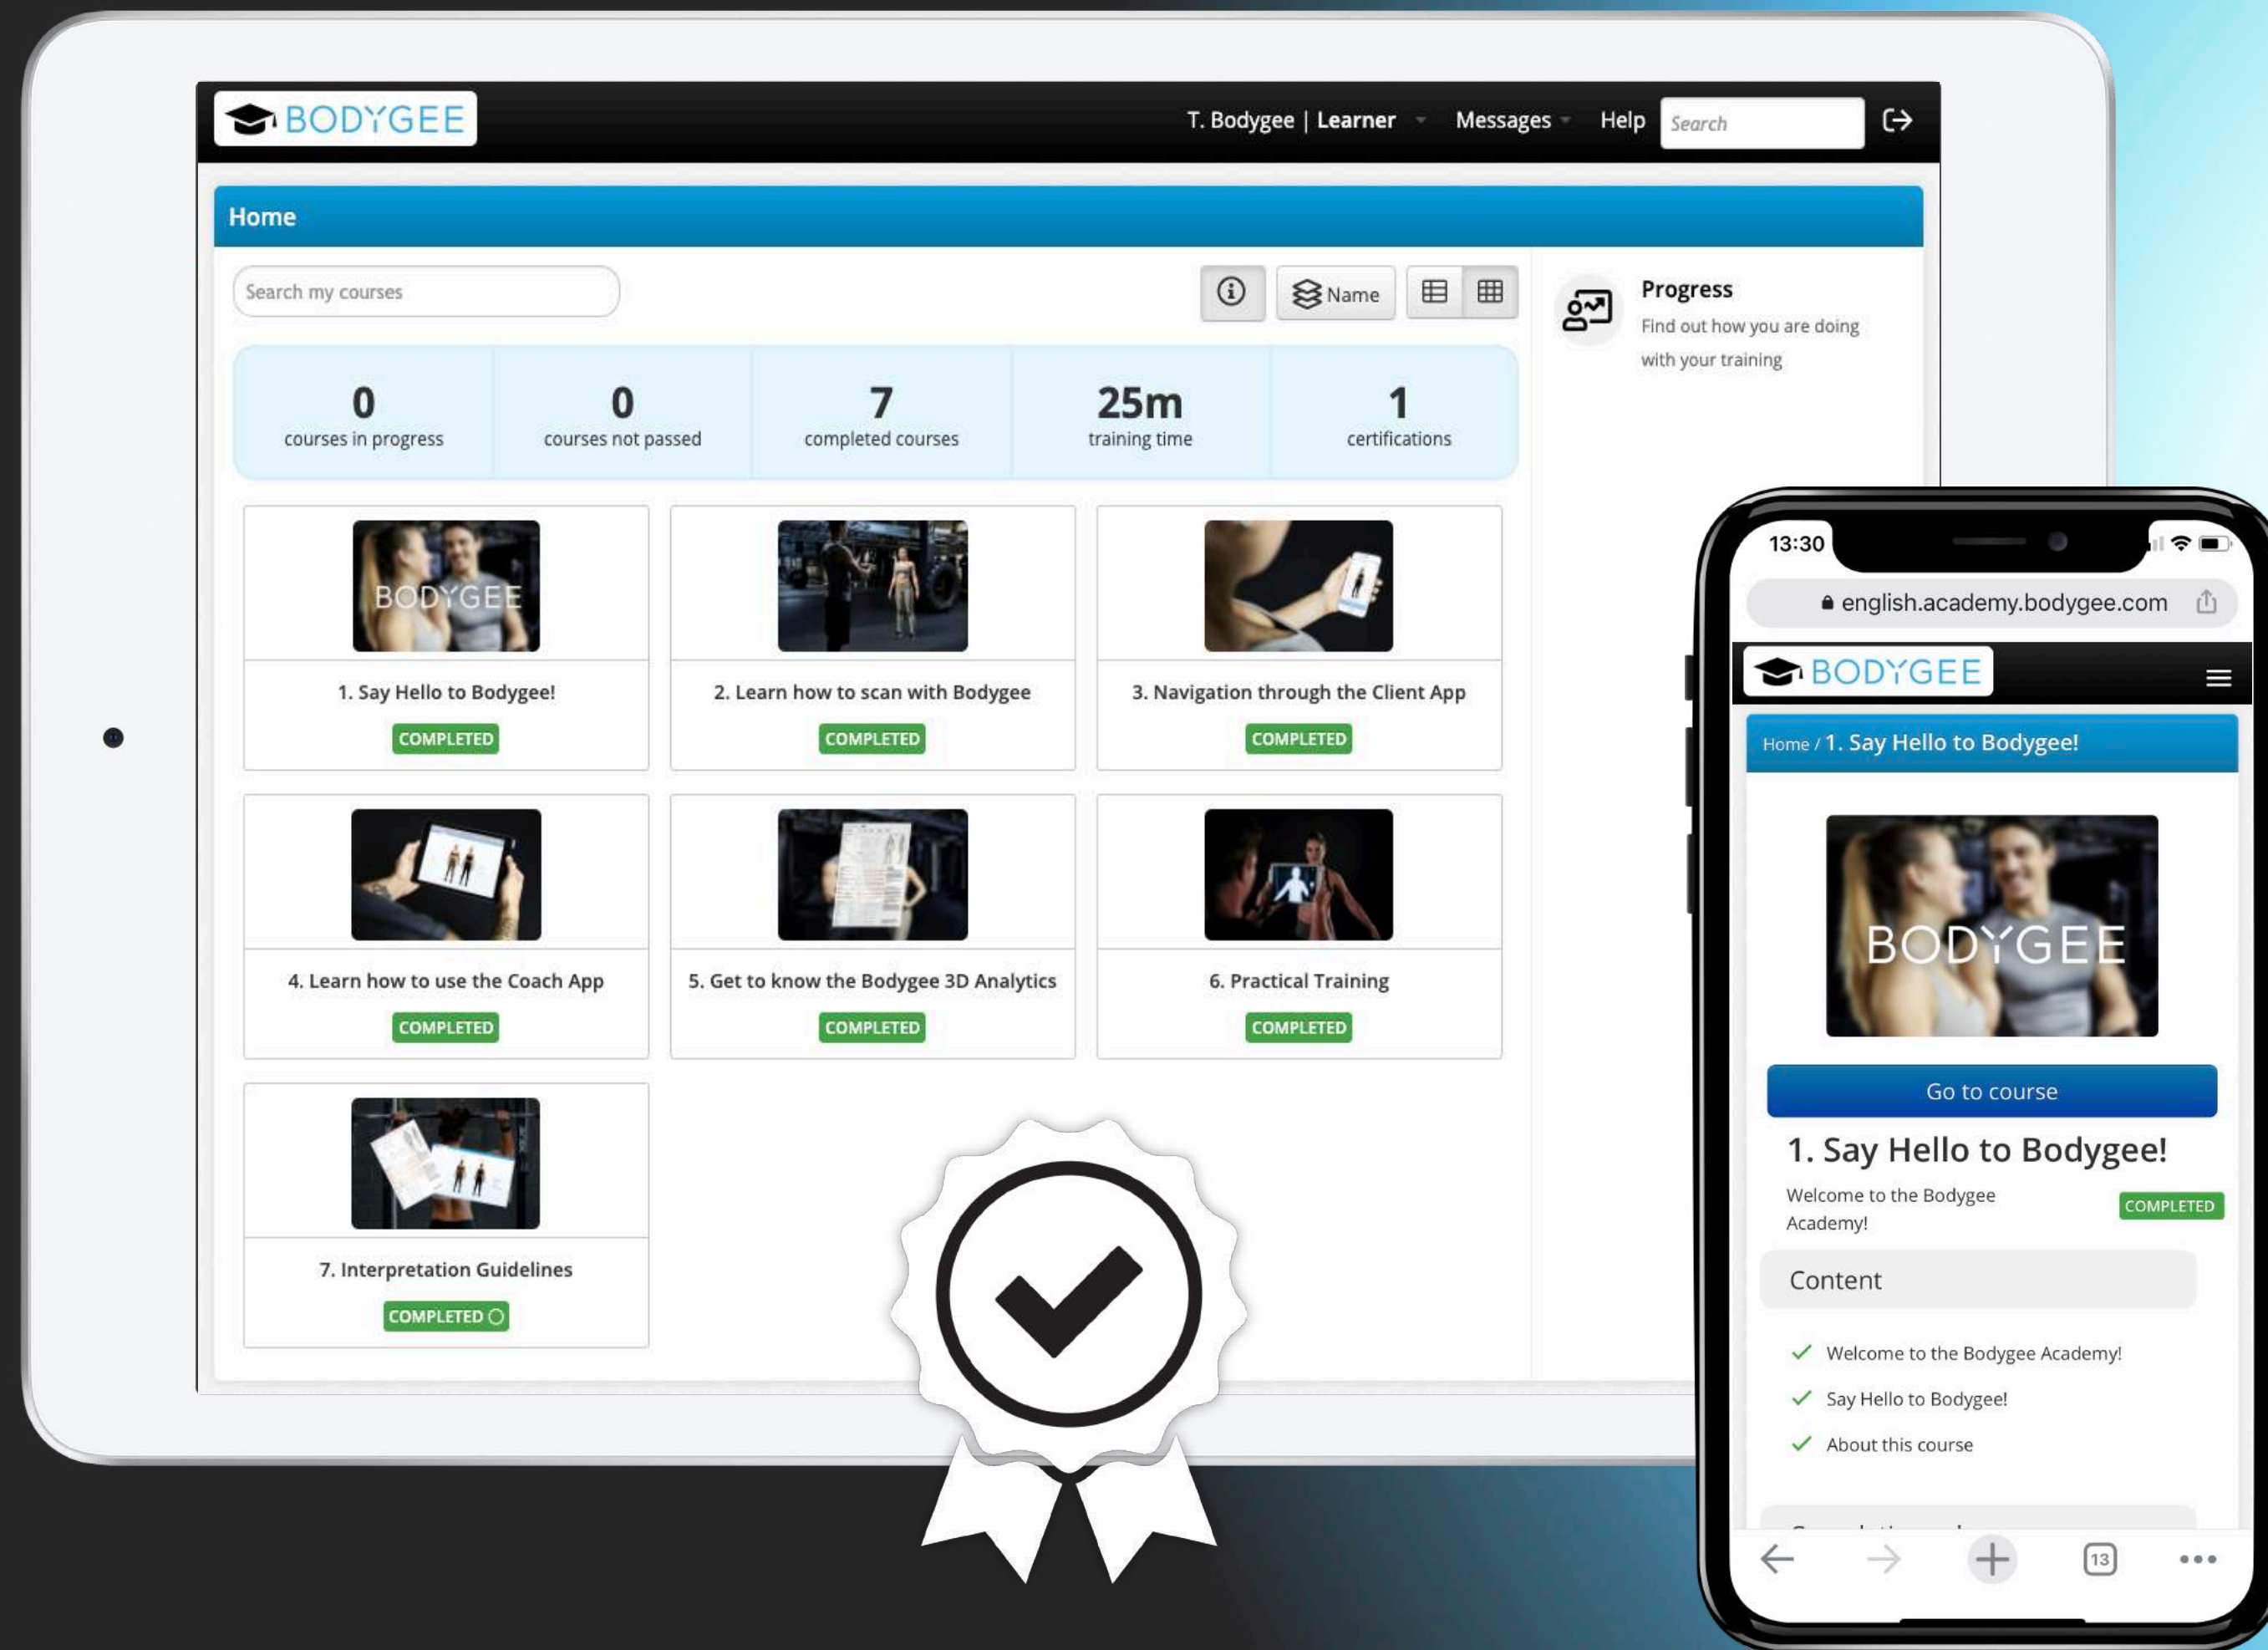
BODYGEE

T. Bodygee | Learner Messages Help Search

Home

Search my courses

Name

Progress
Find out how you are doing with your training

| 0 | 0 | 7 | 25m | 1 |
|---|---|---|---|---|
| courses in progress | courses not passed | completed courses | training time | certifications |

BODYGEE
1. Say Hello to Bodygee!
COMPLETED

2. Learn how to scan with Bodygee
COMPLETED

3. Navigation through the Client App
COMPLETED

4. Learn how to use the Coach App
COMPLETED

5. Get to know the Bodygee 3D Analytics
COMPLETED

6. Practical Training
COMPLETED

7. Interpretation Guidelines
COMPLETED

13:30
english.academy.bodygee.com

BODYGEE

Home / 1. Say Hello to Bodygee!

BODYGEE

Go to course

1. Say Hello to Bodygee!
Welcome to the Bodygee Academy!
COMPLETED

Content

Welcome to the Bodygee Academy!
Say Hello to Bodygee!
About this course

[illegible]

13